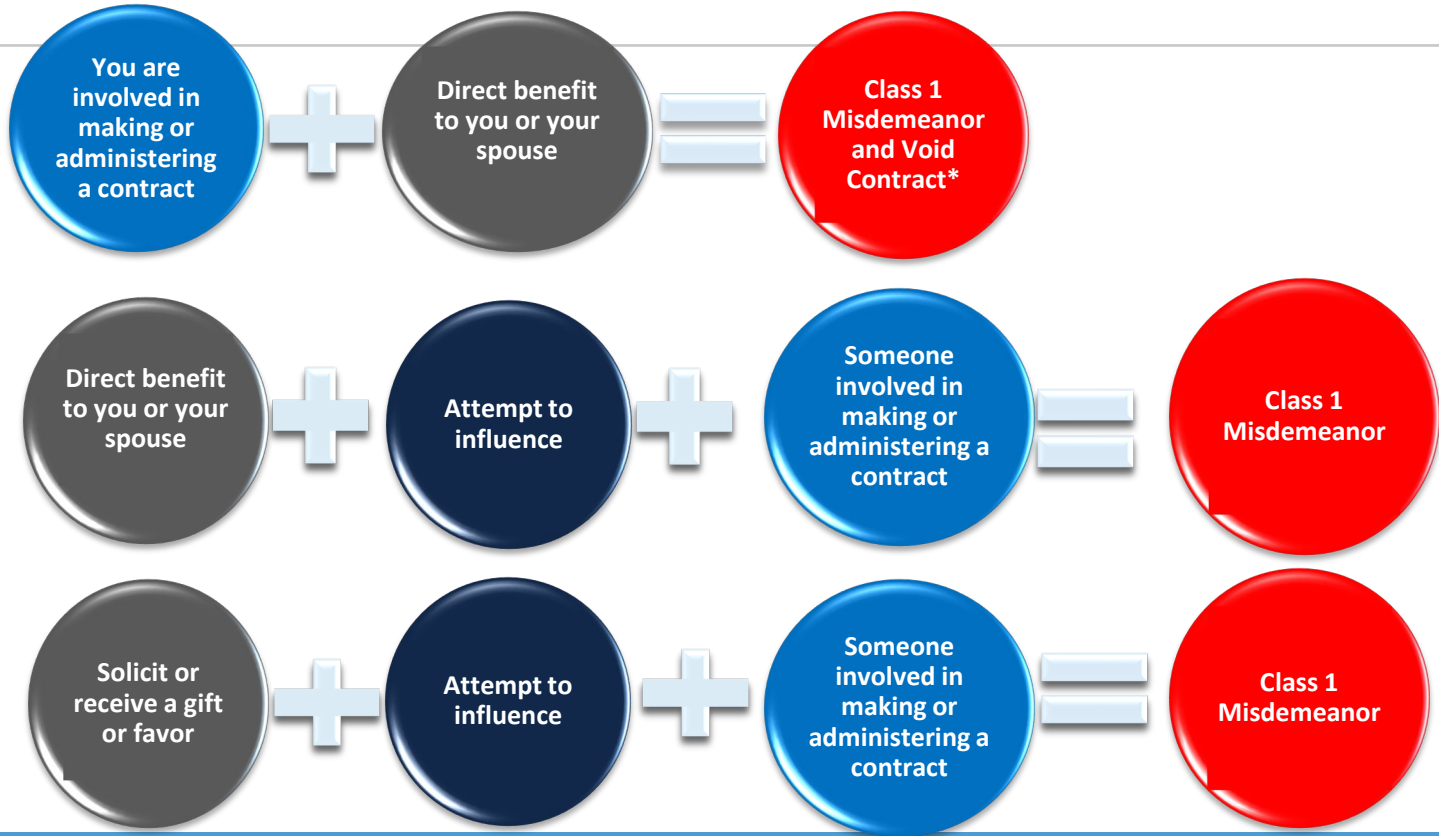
You are involved in making or administering a contract

Direct benefit to you or your spouse

Class 1 Misdemeanor and Void Contract*

Direct benefit to you or your spouse

Attempt to influence

Someone involved in making or administering a contract

Class 1 Misdemeanor

Solicit or receive a gift or favor

Attempt to influence

Someone involved in making or administering a contract

Class 1 Misdemeanor